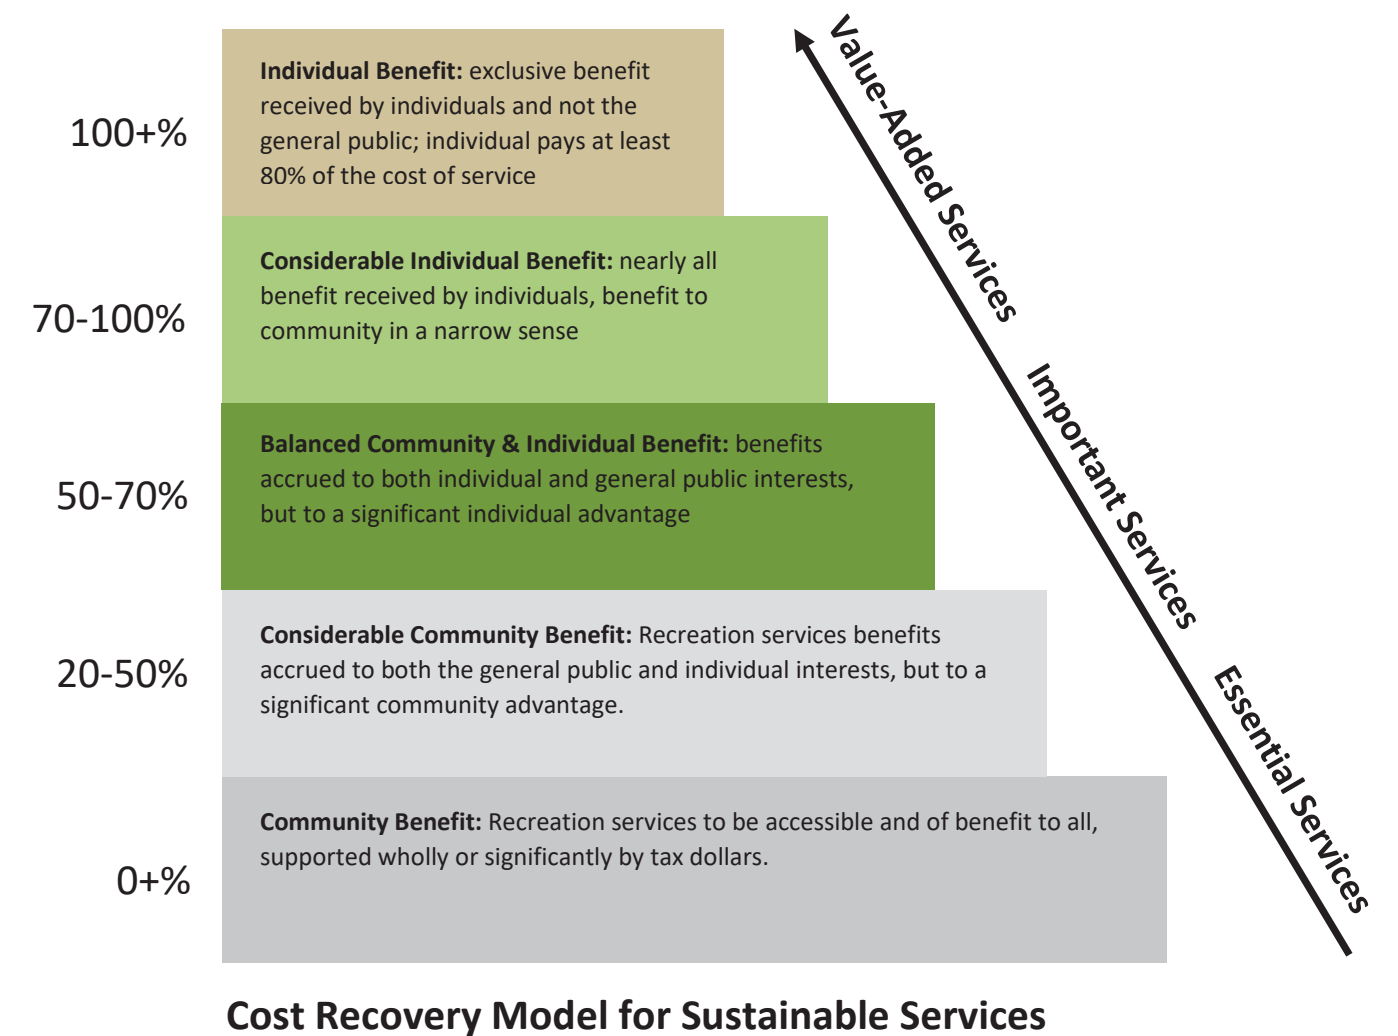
100+%

**Individual Benefit:** exclusive benefit received by individuals and not the general public; individual pays at least 80% of the cost of service

70-100%

**Considerable Individual Benefit:** nearly all benefit received by individuals, benefit to community in a narrow sense

50-70%

**Balanced Community & Individual Benefit:** benefits accrued to both individual and general public interests, but to a significant individual advantage

20-50%

**Considerable Community Benefit:** Recreation services benefits accrued to both the general public and individual interests, but to a significant community advantage.

0+%

**Community Benefit:** Recreation services to be accessible and of benefit to all, supported wholly or significantly by tax dollars.

Value-Added Services

Important Services

Essential Services

Cost Recovery Model for Sustainable Services